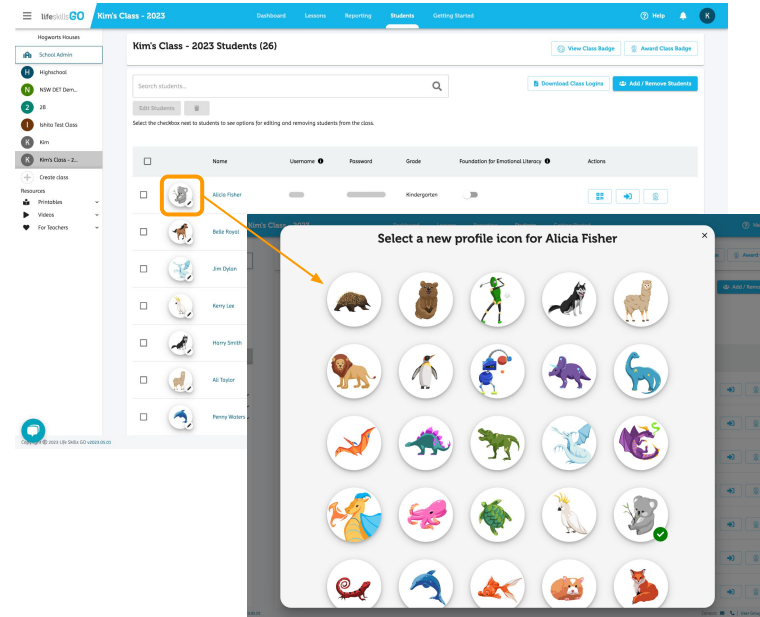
lifeskillsGO Kim's Class - 2023

Dashboard Lessons Reporting Students Getting Started

Help K

Hogwarts Houses

School Admin

H Highschool

N NSW DET Dem...

Z 2B

I Ishito Test Class

K Kim

K Kim's Class - 2...

Create class

Resources

Printables

Videos

For Teachers

Copyright © 2023 Life Skills GO v2023.05.03

Kim's Class - 2023 Students (26)

View Class Badge

Award Class Badge

Search students...

Download Class Logins

Add / Remove Students

Edit Students

Select the checkbox next to students to see options for editing and removing students from the class.

| | | Name | Username | Password | Grade | Foundation for Emotional Literacy | Actions |
|---|---|---|---|---|---|---|---|
| | | Alicia Fisher | | | Kindergarten | | |
| | | Bella Royal | | | | | |
| | | Jim Dylan | | | | | |
| | | Kerry Lee | | | | | |
| | | Harry Smith | | | | | |
| | | Ali Taylor | | | | | |
| | | Penny Waters | | | | | |

Select a new profile icon for Alicia Fisher

×